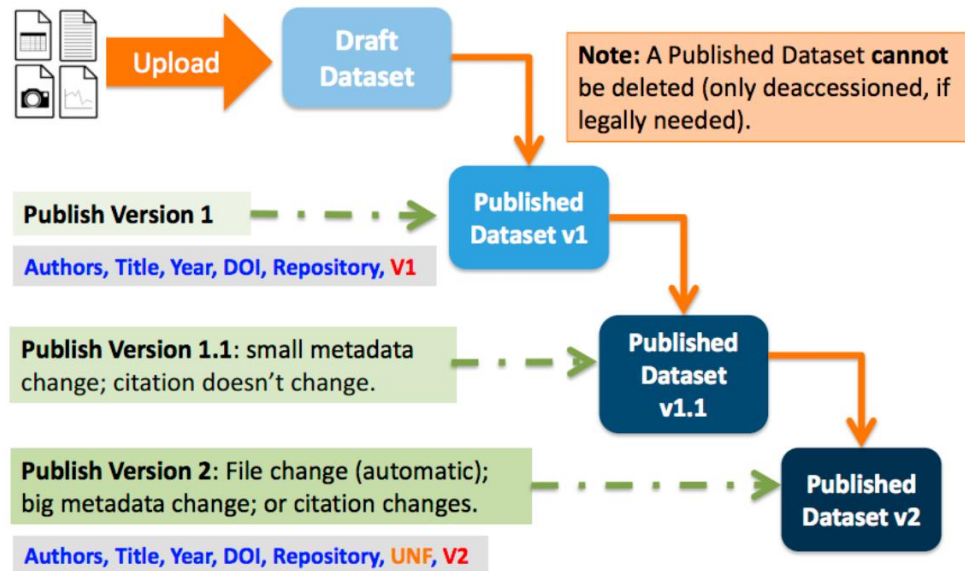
Upload

Draft Dataset

Note: A Published Dataset cannot be deleted (only deaccessioned, if legally needed).

Publish Version 1

Authors, Title, Year, DOI, Repository, V1

Published Dataset v1

Publish Version 1.1: small metadata change; citation doesn't change.

Published Dataset v1.1

Publish Version 2: File change (automatic); big metadata change; or citation changes.

Published Dataset v2

Authors, Title, Year, DOI, Repository, UNF, V2